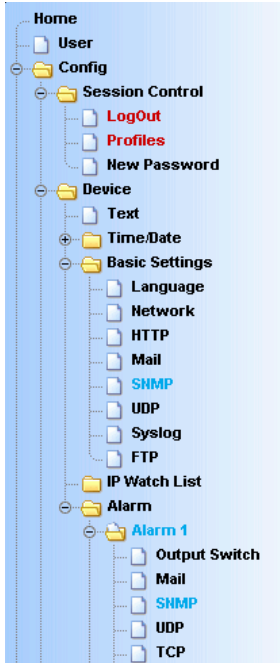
Home
User
Config
Session Control
LogOut
Profiles
New Password
Device
Text
Time/Date
Basic Settings
Language
Network
HTTP
Mail
SNMP
UDP
Syslog
FTP
IP Watch List
Alarm
Alarm 1
Output Switch
Mail
SNMP
UDP
TCP